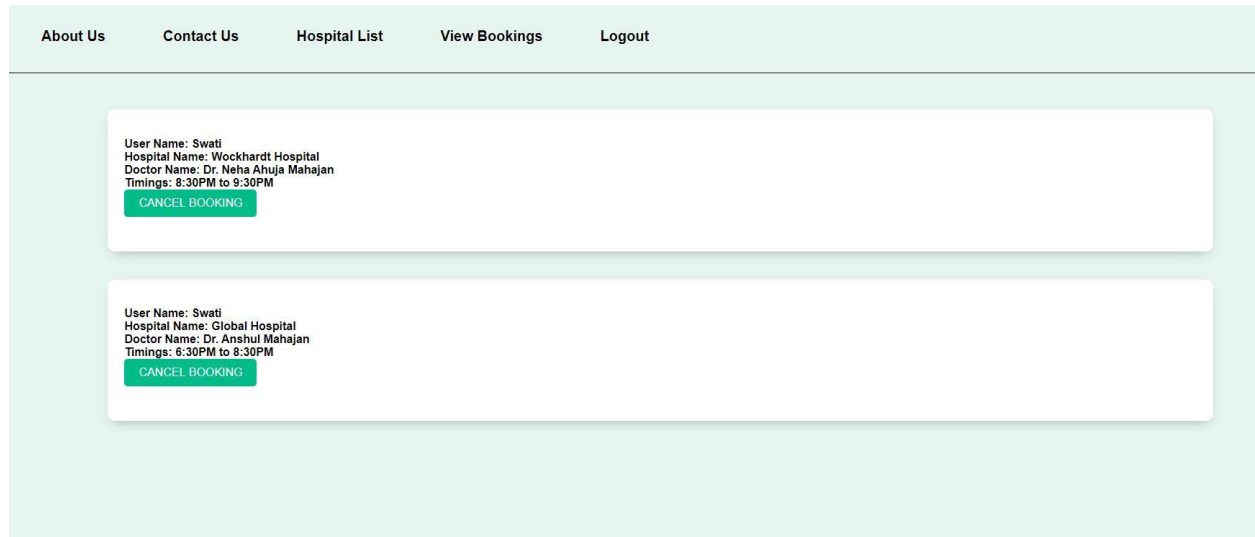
About Us Contact Us Hospital List View Bookings Logout

User Name: Swati
Hospital Name: Wockhardt Hospital
Doctor Name: Dr. Neha Ahuja Mahajan
Timings: 8:30PM to 9:30PM
CANCEL BOOKING

User Name: Swati
Hospital Name: Global Hospital
Doctor Name: Dr. Anshul Mahajan
Timings: 6:30PM to 8:30PM
CANCEL BOOKING